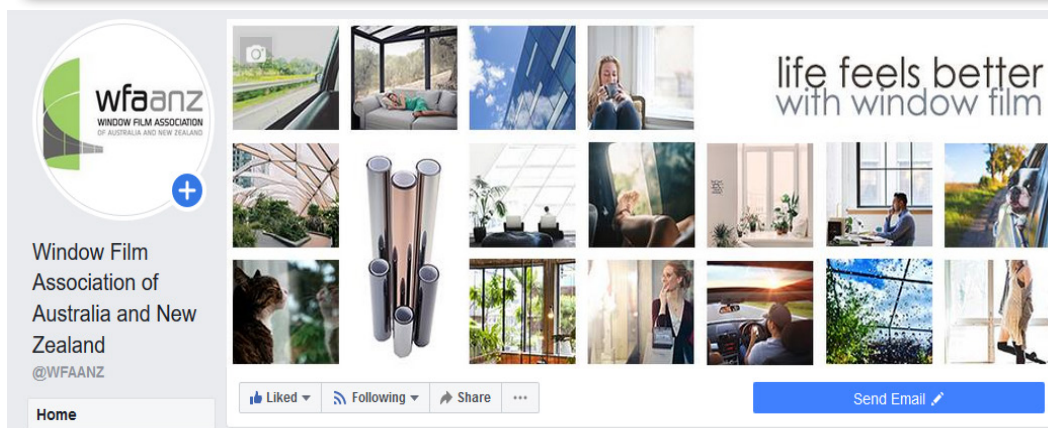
wfaanz
WINDOW FILM ASSOCIATION OF AUSTRALIA AND NEW ZEALAND

life feels better with window film

Window Film Association of Australia and New Zealand
@WFAANZ

Home

Liked
Following
Share
···
Send Email